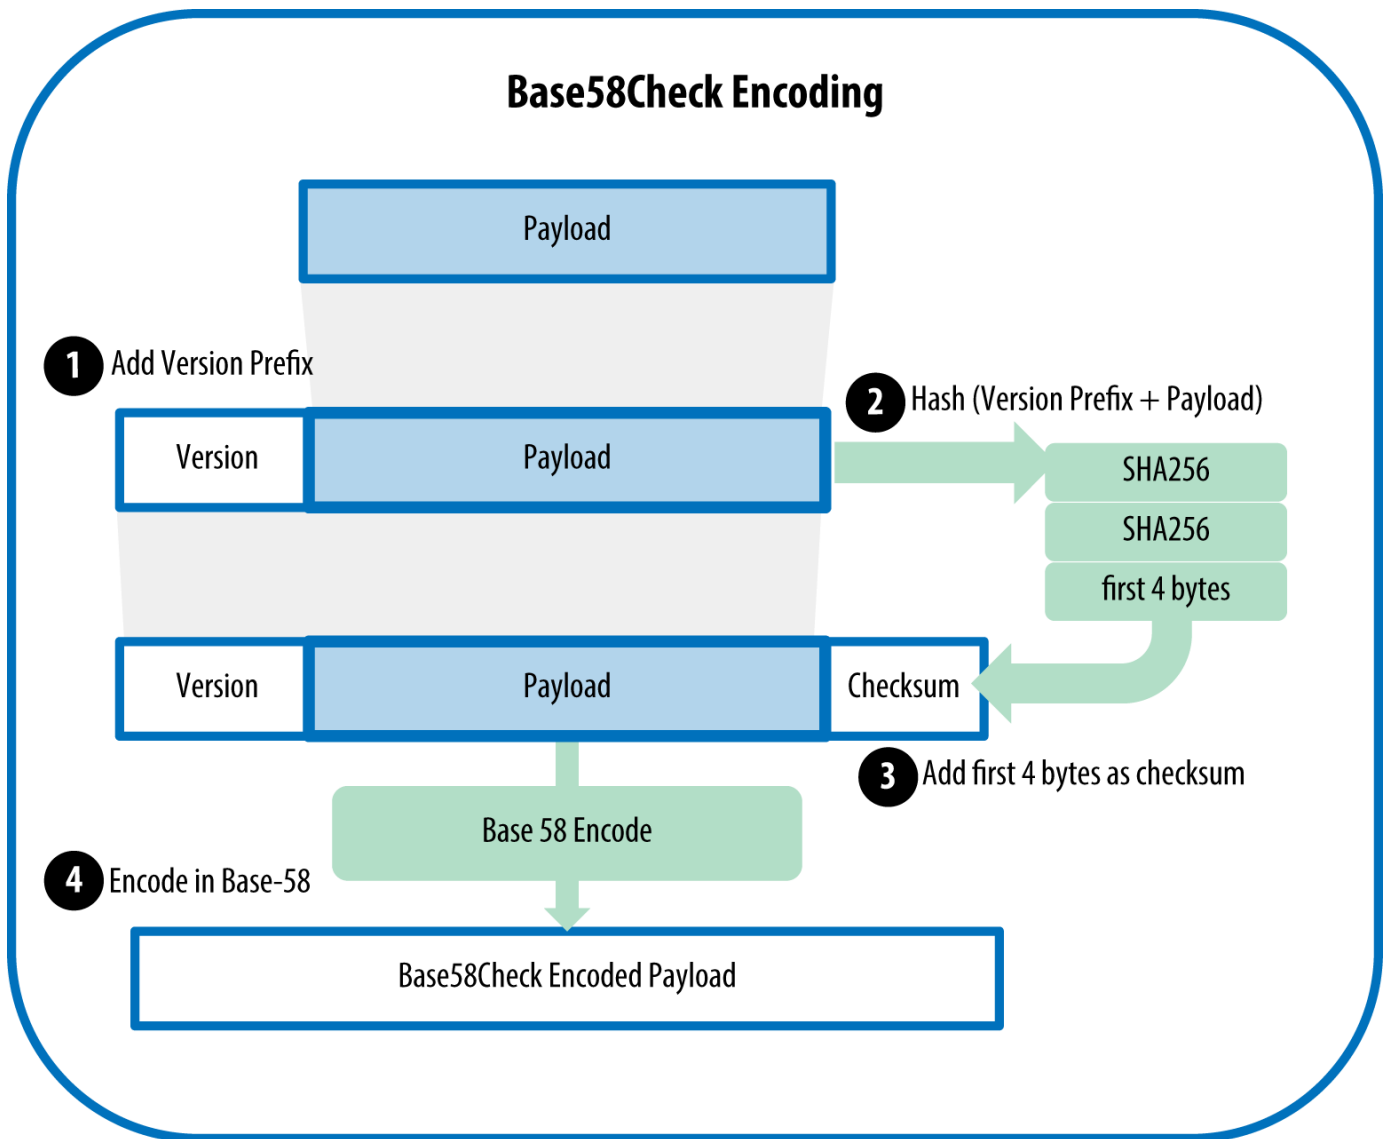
Base58Check Encoding

Payload

1 Add Version Prefix

2 Hash (Version Prefix + Payload)

Version

Payload

SHA256

SHA256

first 4 bytes

Version

Payload

Checksum

3 Add first 4 bytes as checksum

Base 58 Encode

4 Encode in Base-58

Base58Check Encoded Payload